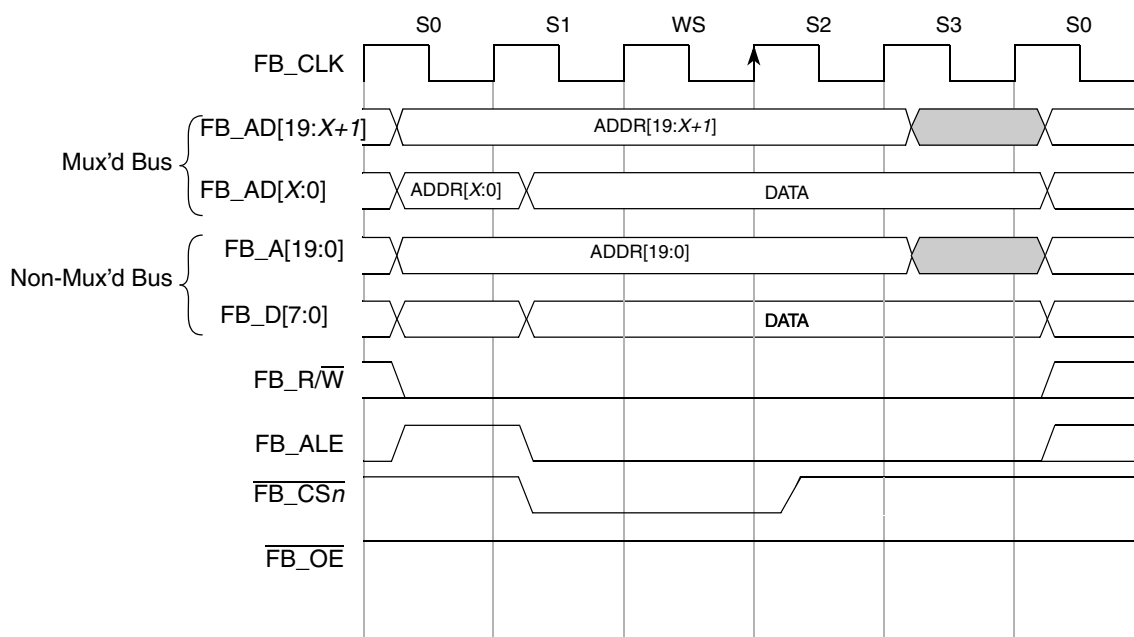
S0 S1 WS S2 S3 S0

FB_CLK

Mux'd Bus

FB_AD[19:*X+1*]

ADDR[19:*X+1*]

FB_AD[*X*:0]

ADDR[*X*:0]

DATA

Non-Mux'd Bus

FB_A[19:0]

ADDR[19:0]

FB_D[7:0]

DATA

FB_R/$\overline{W}$

FB_ALE

$\overline{FB\_CSn}$

$\overline{FB\_OE}$